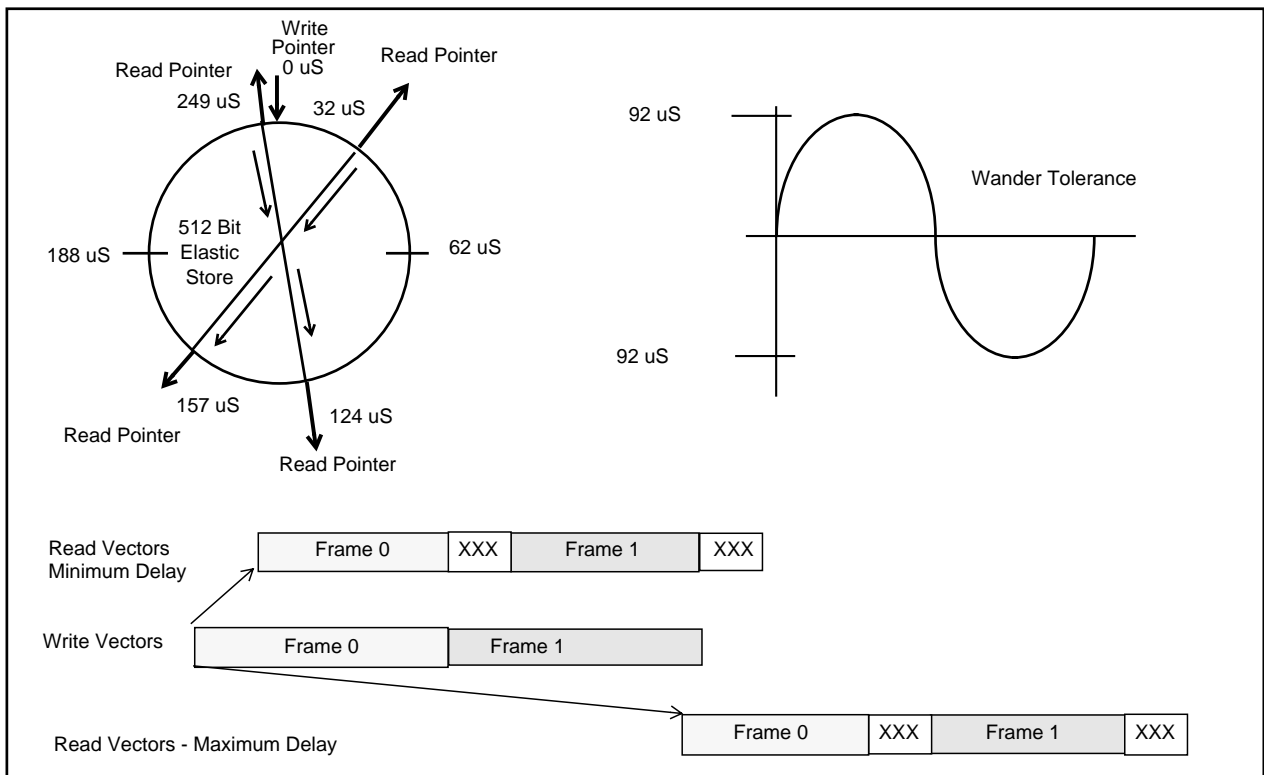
Write Pointer 0 uS

Read Pointer

Read Pointer

249 uS

32 uS

512 Bit Elastic Store

188 uS

62 uS

157 uS

124 uS

Read Pointer

Read Pointer

92 uS

Wander Tolerance

92 uS

Read Vectors Minimum Delay

| Frame 0 | XXX | Frame 1 | XXX |
|---|---|---|---|

Write Vectors

| Frame 0 | Frame 1 |
|---|---|

Read Vectors - Maximum Delay

| Frame 0 | XXX | Frame 1 | XXX |
|---|---|---|---|